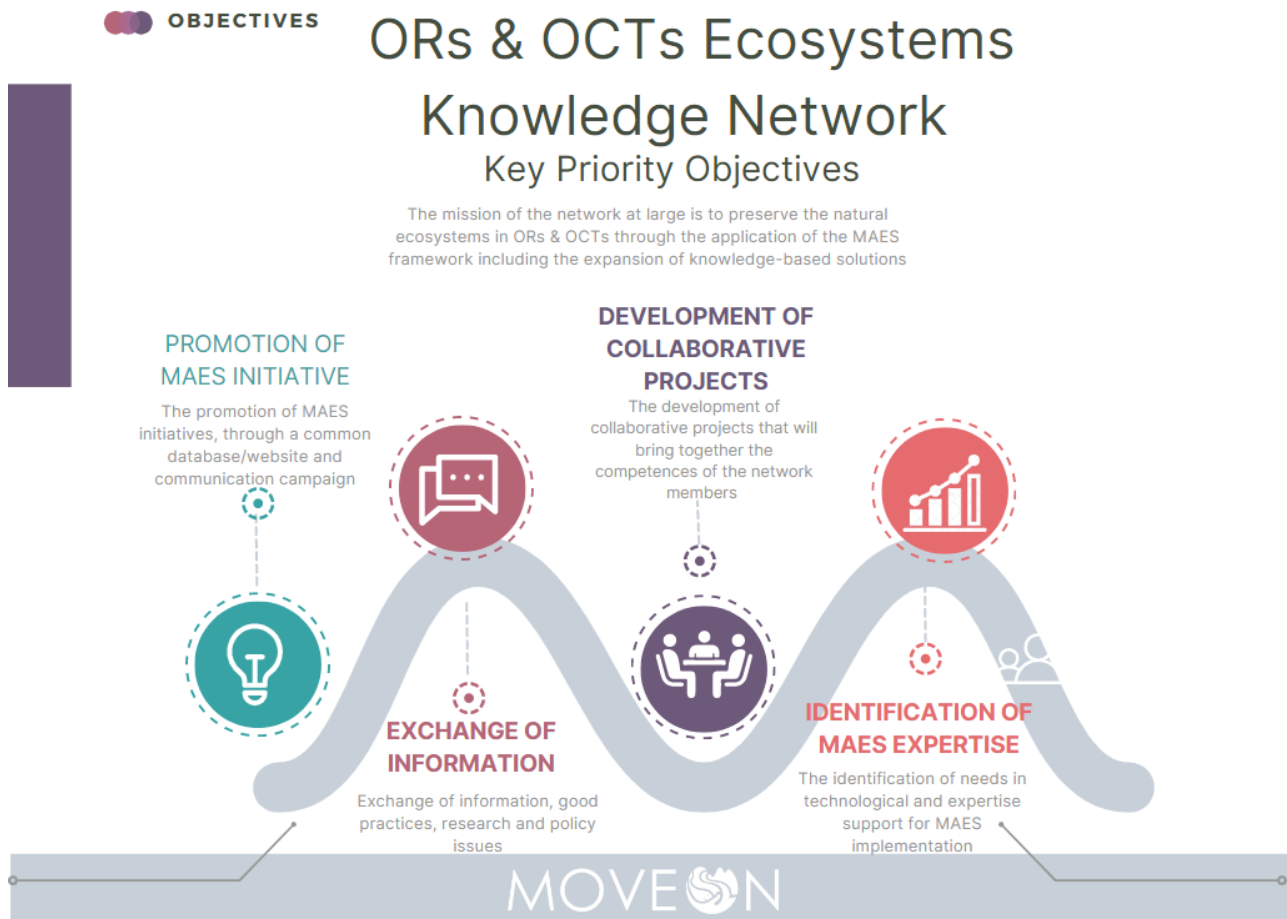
OBJECTIVES

ORs & OCTs Ecosystems Knowledge Network

Key Priority Objectives

The mission of the network at large is to preserve the natural ecosystems in ORs & OCTs through the application of the MAES framework including the expansion of knowledge-based solutions

PROMOTION OF MAES INITIATIVE

The promotion of MAES initiatives, through a common database/website and communication campaign

DEVELOPMENT OF COLLABORATIVE PROJECTS

The development of collaborative projects that will bring together the competences of the network members

EXCHANGE OF INFORMATION

Exchange of information, good practices, research and policy issues

IDENTIFICATION OF MAES EXPERTISE

The identification of needs in technological and expertise support for MAES implementation

MOVEON